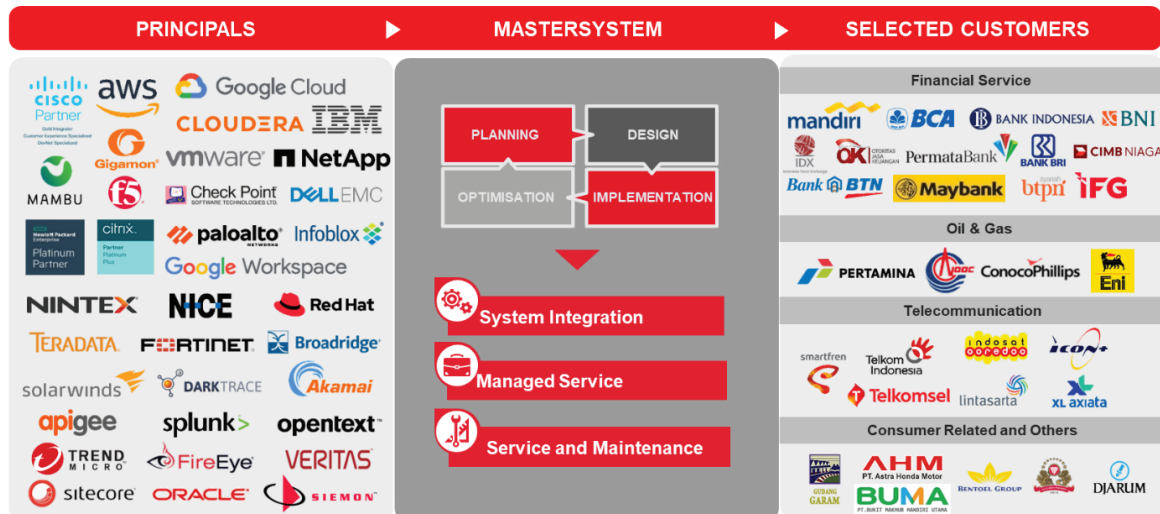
PRINCIPALS

MASTERSYSTEM

SELECTED CUSTOMERS

CISCO Partner
Gold Integrator
Customer Experience Specialized
DevNet Specialized

aws

Google Cloud

Gigamon

CLOUDERA

IBM

MAMBU

vmware

NetApp

f5

Check Point SOFTWARE TECHNOLOGIES LTD

DELL EMC

Hewlett Packard Enterprise
Platinum Partner

citrix
Partner
Platinum
Plus

paloalto NETWORKS

Infoblox

Google Workspace

NINTEX

NICE

Red Hat

TERADATA

FORTINET

Broadridge

solarwinds

DARKTRACE

Akamai

apigee

splunk>

opentext

TREND MICRO

FireEye

VERITAS

sitecore

ORACLE

SIEMON

PLANNING

DESIGN

OPTIMISATION

IMPLEMENTATION

System Integration

Managed Service

Service and Maintenance

Financial Service

mandiri

BCA

BANK INDONESIA

BNI

IDX

OJK OTORITAS JASA KEUANGAN

PermataBank

BANK BRI

CIMB NIAGA

Bank BTN

Maybank

btpn

IFG

Oil & Gas

PERTAMINA

CNOOC

ConocoPhillips

Eni

Telecommunication

smartfren

Telkom Indonesia

indosat ooredoo

ICON+

Telkomsel

lintasarta

XL axiata

Consumer Related and Others

GUDANG GARAM

AHM
PT. Astra Honda Motor

BUMA
PT. BUKIT MAKMUR MANDIRI UTAMA

BENTOEL GROUP

DJARUM